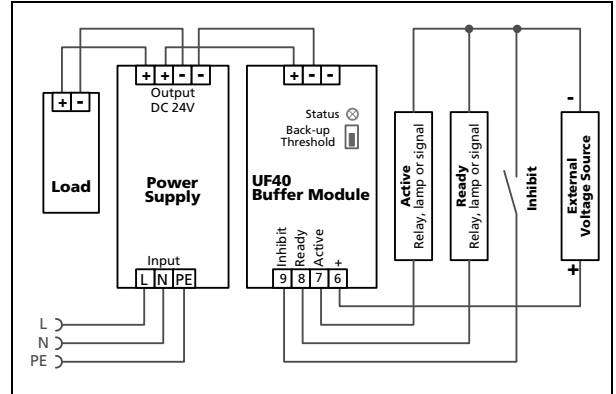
+ -

Load

+ + - -
Output
DC 24V

Power Supply

Input
L N PE

L
N
PE

+ - -

Status
Back-up Threshold

UF40 Buffer Module

Inhibit
Ready
Active
+
9 8 7 6

Active
Relay, lamp or signal

Ready
Relay, lamp or signal

Inhibit

-
External Voltage Source
+